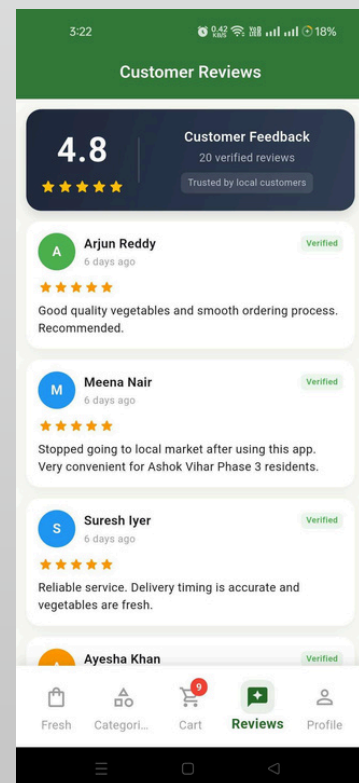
3:22

0.42 KB/S 18%

Customer Reviews

4.8

★★★★★

Customer Feedback

20 verified reviews

Trusted by local customers

A

Arjun Reddy

6 days ago

Verified

★★★★★

Good quality vegetables and smooth ordering process. Recommended.

M

Meena Nair

6 days ago

Verified

★★★★★

Stopped going to local market after using this app. Very convenient for Ashok Vihar Phase 3 residents.

S

Suresh Iyer

6 days ago

Verified

★★★★★

Reliable service. Delivery timing is accurate and vegetables are fresh.

Ayesha Khan

Verified

Fresh

Categori...

9

Cart

Reviews

Profile